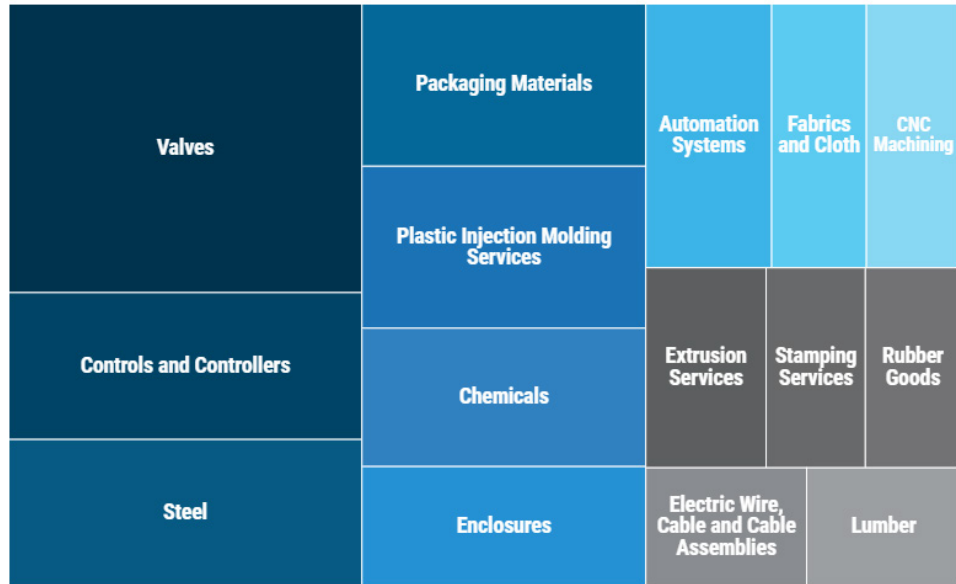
Valves

Controls and Controllers

Steel

Packaging Materials

Plastic Injection Molding Services

Chemicals

Enclosures

Automation Systems

Fabrics and Cloth

CNC Machining

Extrusion Services

Stamping Services

Rubber Goods

Electric Wire, Cable and Cable Assemblies

Lumber